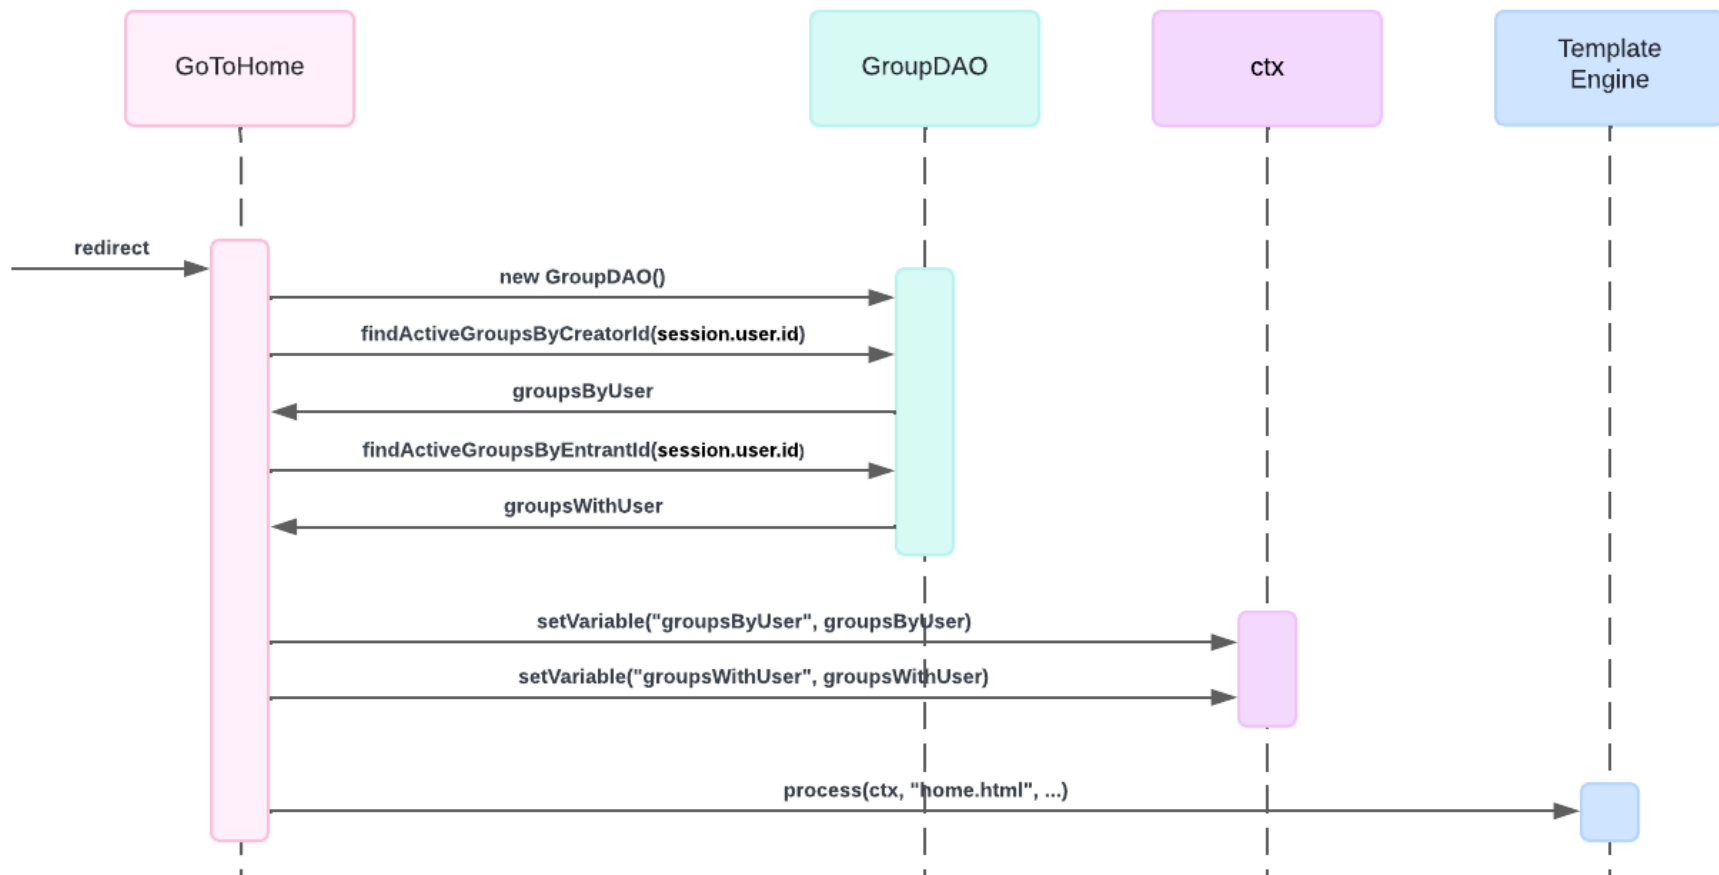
GoToHome

GroupDAO

ctx

Template Engine

redirect

new GroupDAO()

findActiveGroupsByCreatorId(session.user.id)

groupsByUser

findActiveGroupsByEntrantId(session.user.id)

groupsWithUser

setVariable("groupsByUser", groupsByUser)

setVariable("groupsWithUser", groupsWithUser)

process(ctx, "home.html", ...)